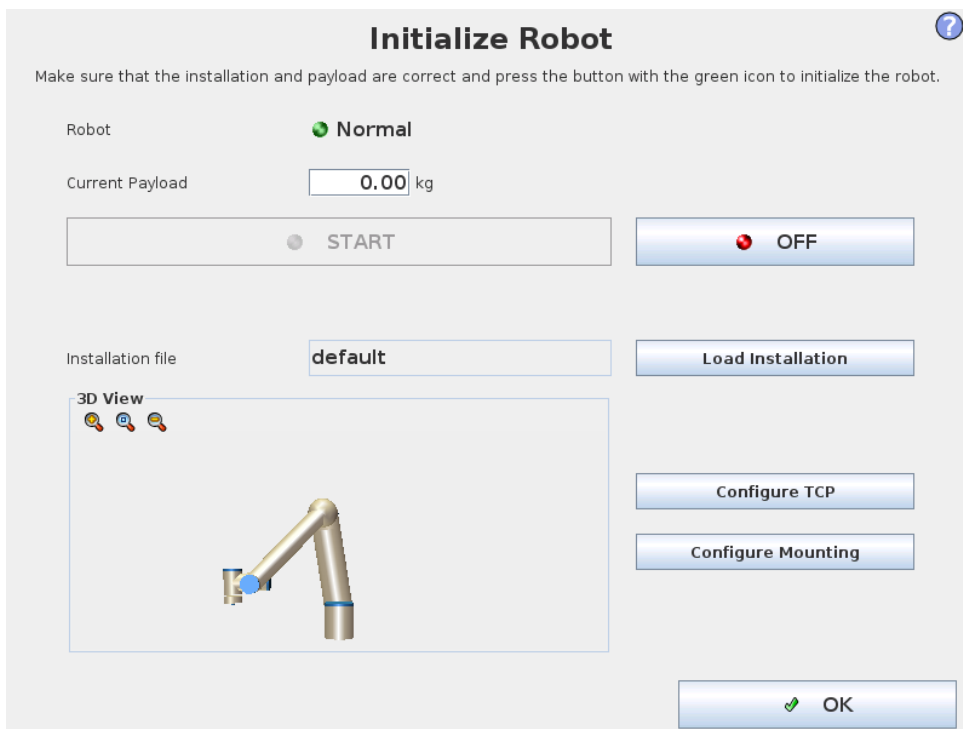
Initialize Robot

?

Make sure that the installation and payload are correct and press the button with the green icon to initialize the robot.

Robot Normal

Current Payload 0.00 kg

START

OFF

Installation file default

Load Installation

3D View

Configure TCP

Configure Mounting

OK